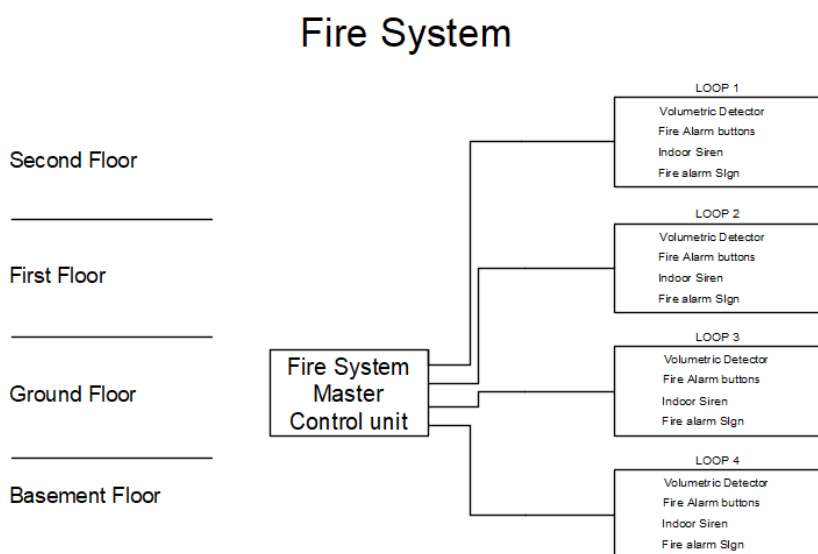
Fire System

Second Floor

First Floor

Ground Floor

Basement Floor

Fire System Master Control unit

LOOP 1
Volumetric Detector
Fire Alarm buttons
Indoor Siren
Fire alarm SIgn

LOOP 2
Volumetric Detector
Fire Alarm buttons
Indoor Siren
Fire alarm SIgn

LOOP 3
Volumetric Detector
Fire Alarm buttons
Indoor Siren
Fire alarm SIgn

LOOP 4
Volumetric Detector
Fire Alarm buttons
Indoor Siren
Fire alarm SIgn